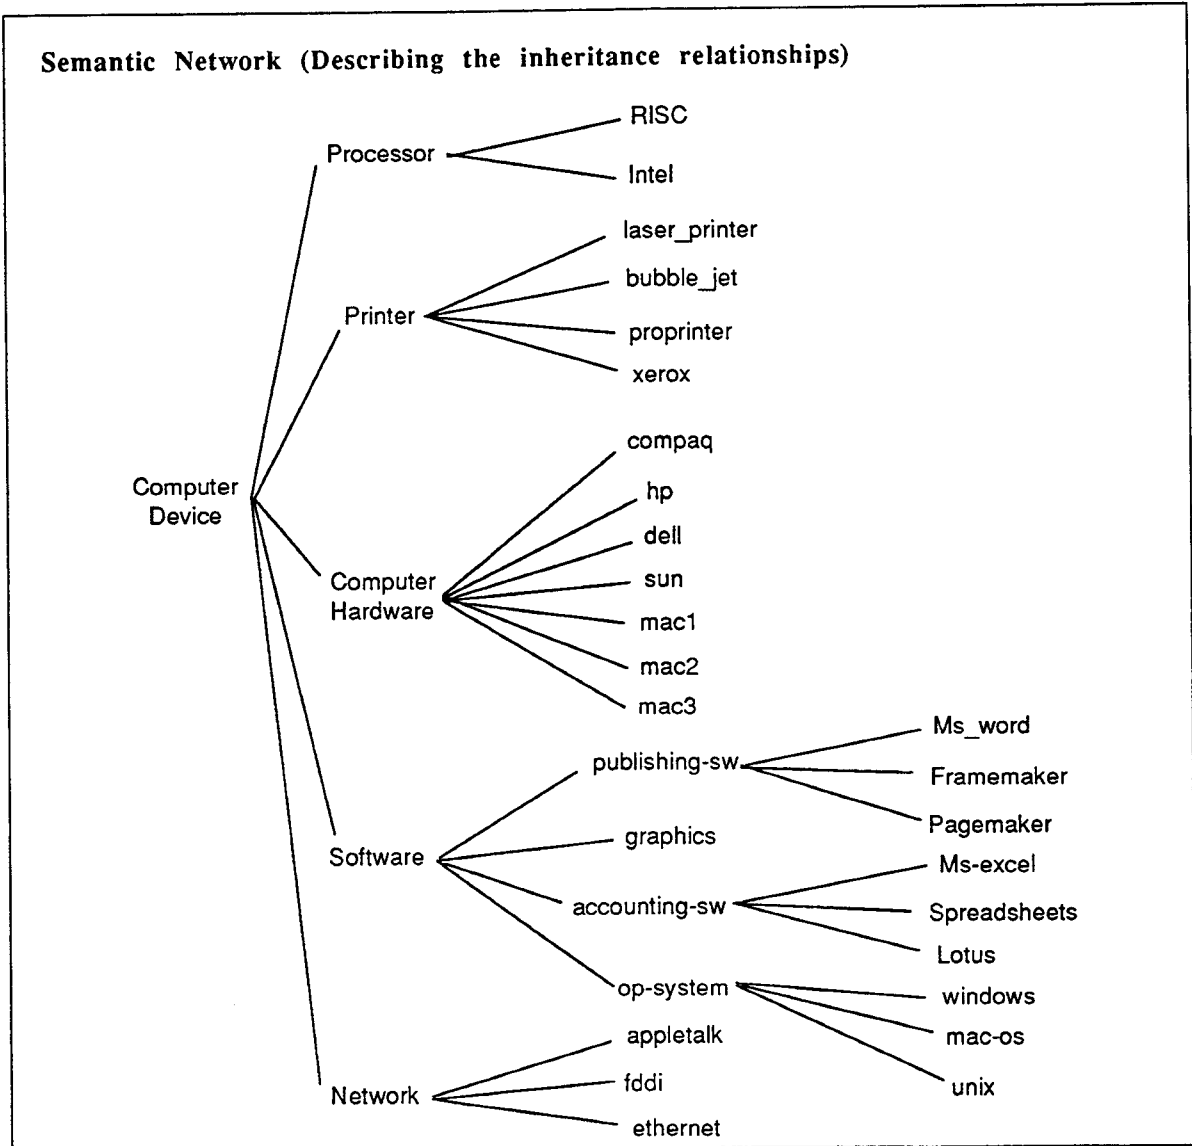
Semantic Network (Describing the inheritance relationships)

Computer Device

Processor
RISC
Intel

Printer
laser_printer
bubble_jet
proprinter
xerox

Computer Hardware
compaq
hp
dell
sun
mac1
mac2
mac3

Software
publishing-sw
Ms_word
Framemaker
Pagemaker
graphics
accounting-sw
Ms-excel
Spreadsheets
Lotus
op-system
windows
mac-os
unix

Network
appletalk
fddi
ethernet